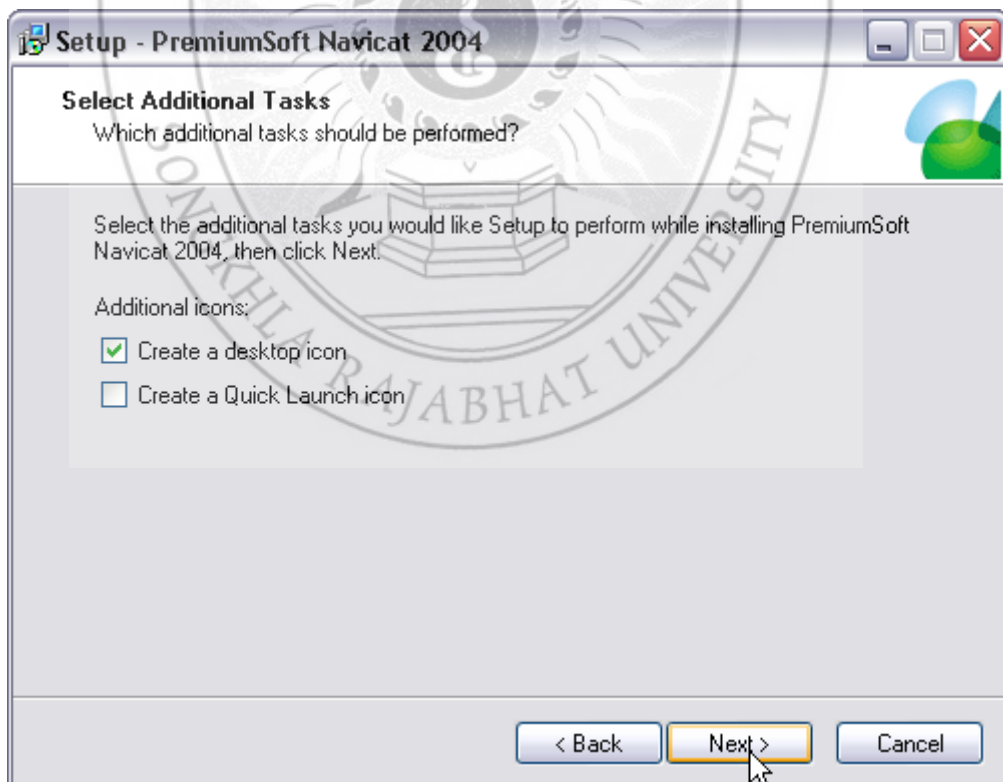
Setup - PremiumSoft Navicat 2004

Select Additional Tasks
Which additional tasks should be performed?

Select the additional tasks you would like Setup to perform while installing PremiumSoft Navicat 2004, then click Next.

Additional icons:

Create a desktop icon

Create a Quick Launch icon

SONGKHLA RAJABHAT UNIVERSITY

< Back Next > Cancel